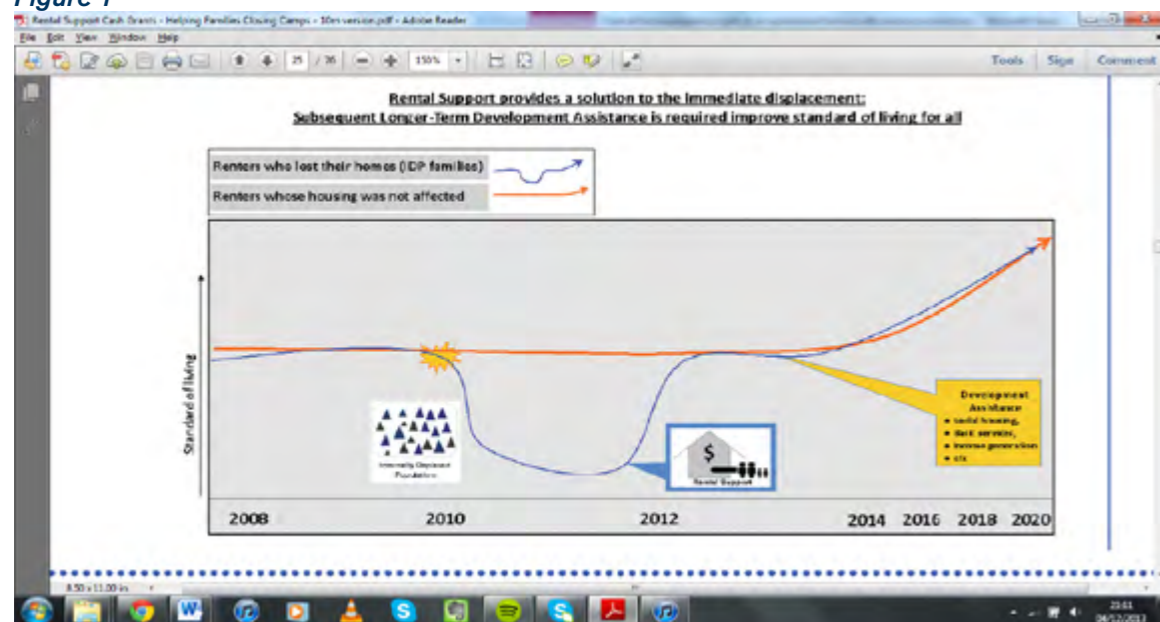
Figure 1

Rental Support Cash Grants - Helping Families Closing Camps - 10m version.pdf - Adobe Reader

File Edit View Window Help

25 / 36 150%

Tools Sign Comment

Rental Support provides a solution to the immediate displacement:
Subsequent Longer-Term Development Assistance is required improve standard of living for all

Renters who lost their homes (IDP families)
Renters whose housing was not affected

Standard of living

Internally Displaced Population

$

Rental Support

Development Assistance
• Solid housing,
• Basic services,
• Income generation
• etc

2008 2010 2012 2014 2016 2018 2020

8.50 x 11.00 in

23:01
04/12/2013